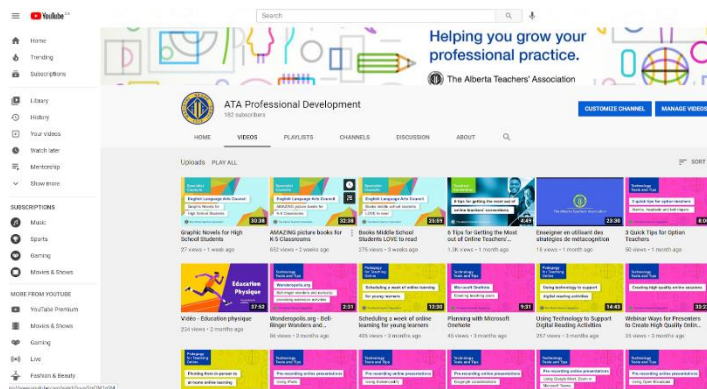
YouTube CA

Search

Home
Trending
Subscriptions
Library
History
Your videos
Watch later
Mentorship
Show more

SUBSCRIPTIONS
Music
Sports
Gaming
Movies & Shows

MORE FROM YOUTUBE
YouTube Premium
Movies & Shows
Gaming
Live
Fashion & Beauty

Helping you grow your professional practice.
The Alberta Teachers' Association

ATA Professional Development
182 subscribers

CUSTOMIZE CHANNEL
MANAGE VIDEOS

HOME
VIDEOS
PLAYLISTS
CHANNELS
DISCUSSION
ABOUT

Uploads PLAY ALL
SORT

English Language Arts Council
Graphic Novels for High School Students
30:38
Graphic Novels for High School Students
27 views • 1 week ago

English Language Arts Council
AMAZING picture books for K-5 Classrooms
32:38
AMAZING picture books for K-5 Classrooms
652 views • 3 weeks ago

English Language Arts Council
Books Middle School Students LOVE to read
23:59
Books Middle School Students LOVE to read
276 views • 3 weeks ago

6 Tips for Getting the most out of Online Teachers' conventions
4:49
6 Tips for Getting the Most out of Online Teachers'...
1.3K views • 1 month ago

The Alberta Teachers' Association
23:36
Enseigner en utilisant des stratégies de métacognition
19 views • 1 month ago

3 quick tips for option teachers
8:00
3 Quick Tips for Option Teachers
50 views • 1 month ago

Education Physique
37:52
Vidéo - Education physique
234 views • 2 months ago

Wonderopolis.org
Bell-ringer wonders and authentic inquiry
2:31
Wonderopolis.org - Bell-Ringer Wonders and...
96 views • 3 months ago

Scheduling a week of online learning for young learners
13:30
Scheduling a week of online learning for young learners
405 views • 3 months ago

Microsoft OneNote
9:31
Planning with Microsoft OneNote
45 views • 1 month ago

Using technology to support digital reading activities
14:43
Using Technology to Support Digital Reading Activities
257 views • 3 months ago

Creating high quality online sessions
Webinar Ways for Presenters to Create High Quality Onlin...
56 views • 3 months ago

Pivoting from in-person to at-home online learning

Pre-recording online presentations

Pre-recording online presentations

Pre-recording online presentations

Pre-recording online presentations

Pre-recording online presentations